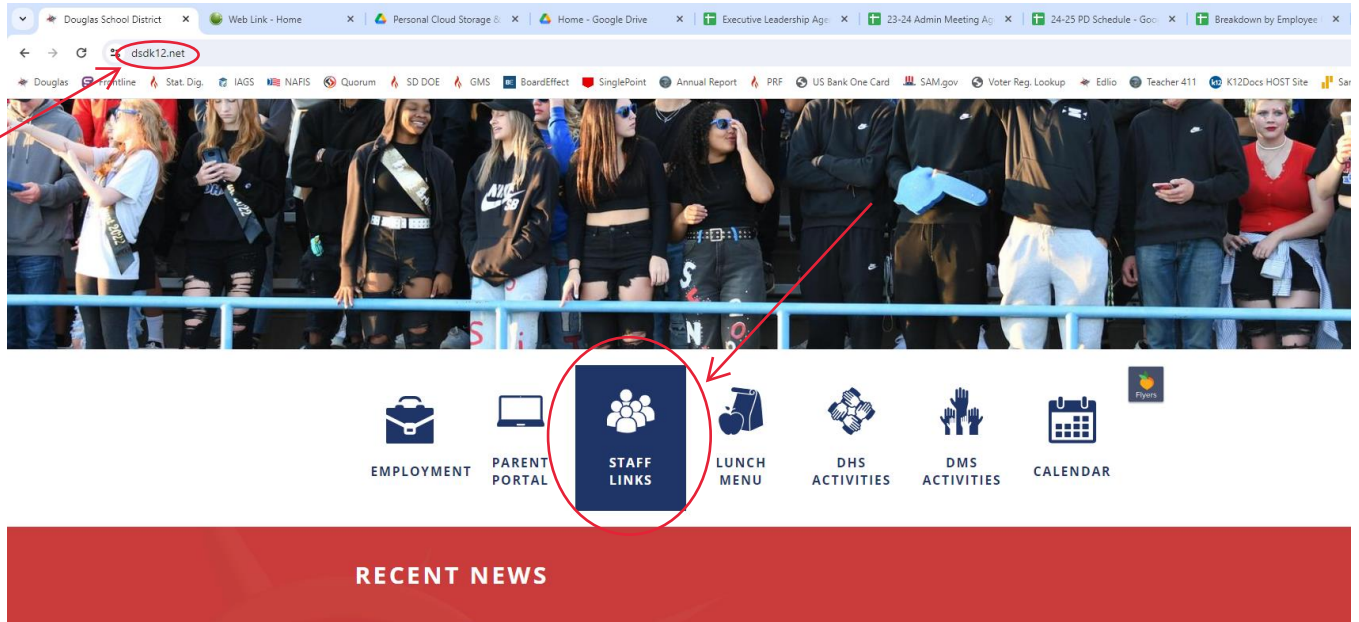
Douglas School District
Web Link - Home
Personal Cloud Storage &
Home - Google Drive
Executive Leadership Age
23-24 Admin Meeting Ag
24-25 PD Schedule - Goo
Breakdown by Employee

dsdk12.net

Douglas Frontline Stat. Dig. IAGS NAFIS Quorum SD DOE GMS BoardEffect SinglePoint Annual Report PRF US Bank One Card SAM.gov Voter Reg. Lookup Edlio Teacher 411 K12Docs HOST Site Sa

2022

SB

Flyers

EMPLOYMENT

PARENT PORTAL

STAFF LINKS

LUNCH MENU

DHS ACTIVITIES

DMS ACTIVITIES

CALENDAR

RECENT NEWS